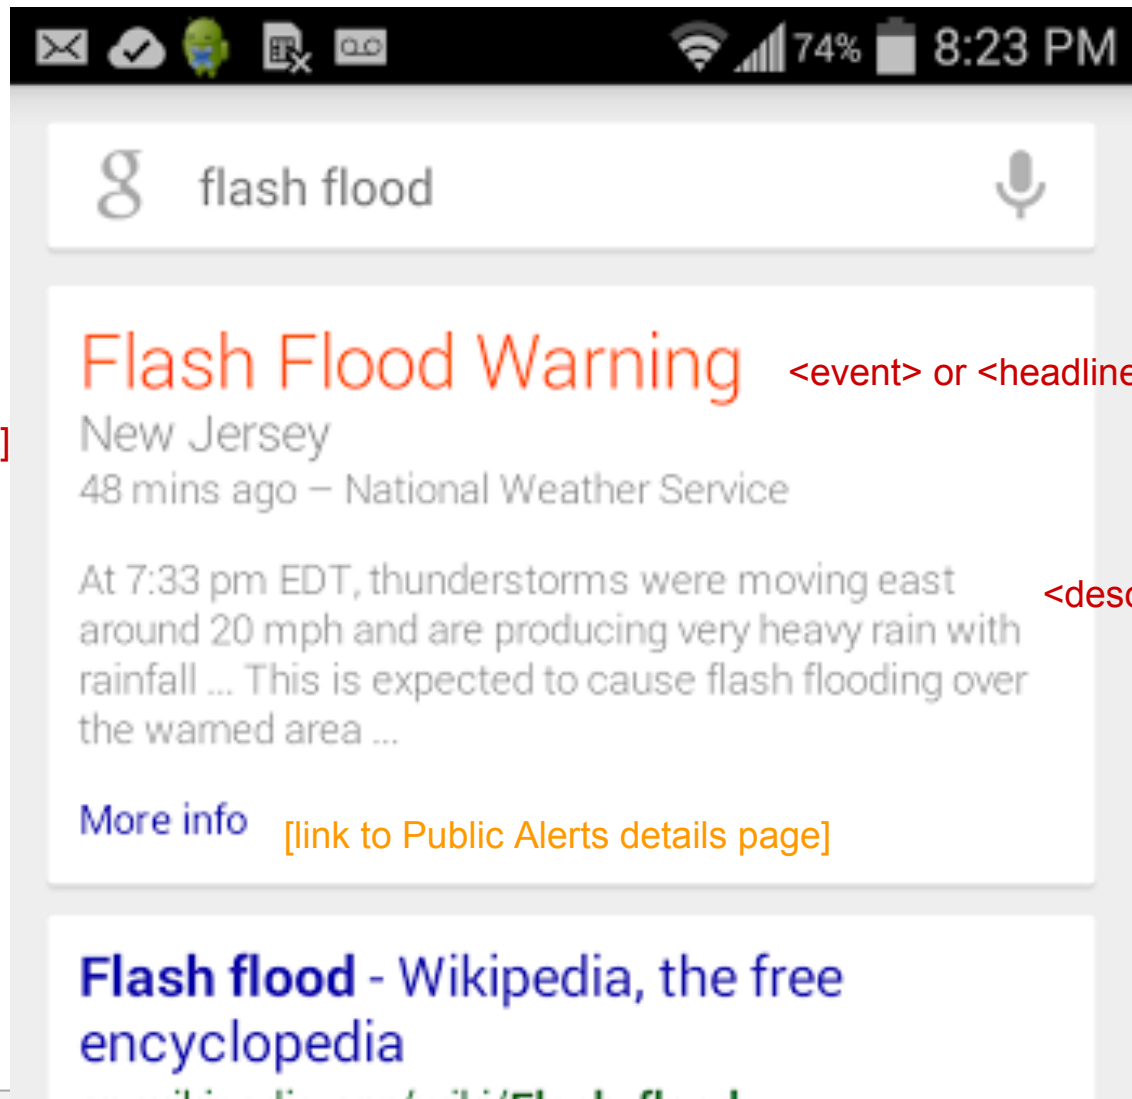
74% 8:23 PM

flash flood

Flash Flood Warning <event> or <headline

]

New Jersey

48 mins ago – National Weather Service

At 7:33 pm EDT, thunderstorms were moving east around 20 mph and are producing very heavy rain with rainfall ... This is expected to cause flash flooding over the wamed area ... <desc

More info [link to Public Alerts details page]

Flash flood - Wikipedia, the free encyclopedia

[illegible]